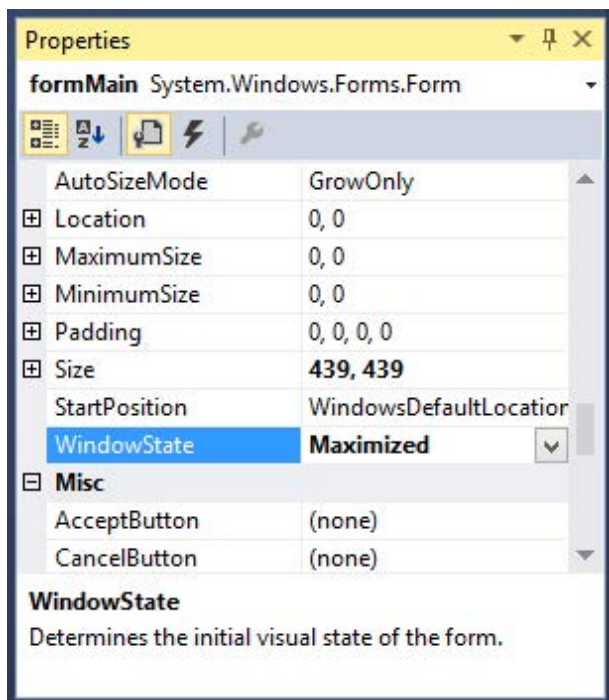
Properties

formMain System.Windows.Forms.Form

| | |
|---|---|
| AutoSizeMode | GrowOnly |
| ⊞ Location | 0, 0 |
| ⊞ MaximumSize | 0, 0 |
| ⊞ MinimumSize | 0, 0 |
| ⊞ Padding | 0, 0, 0, 0 |
| ⊞ Size | **439, 439** |
| StartPosition | WindowsDefaultLocation |
| WindowState | **Maximized** |
| ⊟ **Misc** | |
| AcceptButton | (none) |
| CancelButton | (none) |

**WindowState**

Determines the initial visual state of the form.